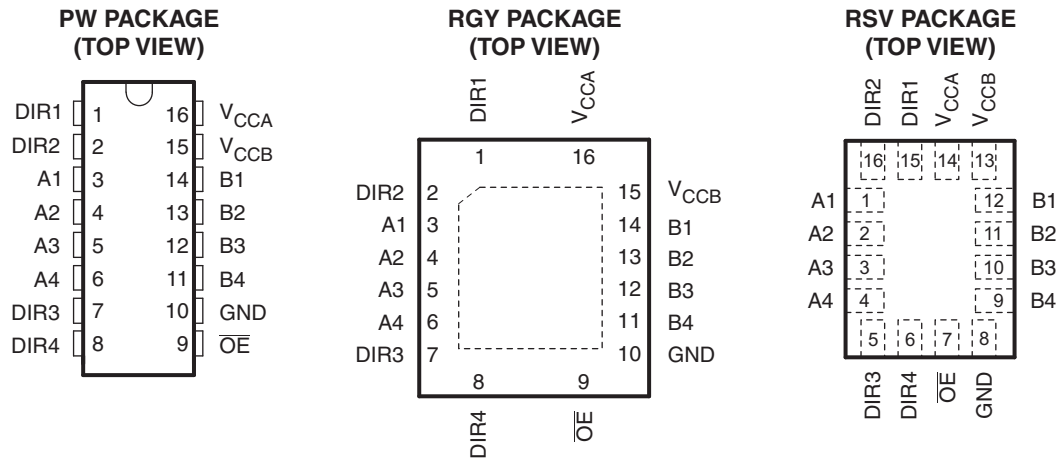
PW PACKAGE
(TOP VIEW)

DIR1 1 16 $V_{CCA}$
DIR2 2 15 $V_{CCB}$
A1 3 14 B1
A2 4 13 B2
A3 5 12 B3
A4 6 11 B4
DIR3 7 10 GND
DIR4 8 9 $\overline{OE}$

RGY PACKAGE
(TOP VIEW)

DIR1 $V_{CCA}$
1 16
DIR2 2 15 $V_{CCB}$
A1 3 14 B1
A2 4 13 B2
A3 5 12 B3
A4 6 11 B4
DIR3 7 10 GND
8 9
DIR4 $\overline{OE}$

RSV PACKAGE
(TOP VIEW)

DIR2 DIR1 $V_{CCA}$ $V_{CCB}$
16 15 14 13
A1 1 12 B1
A2 2 11 B2
A3 3 10 B3
A4 4 9 B4
5 6 7 8
DIR3 DIR4 $\overline{OE}$ GND